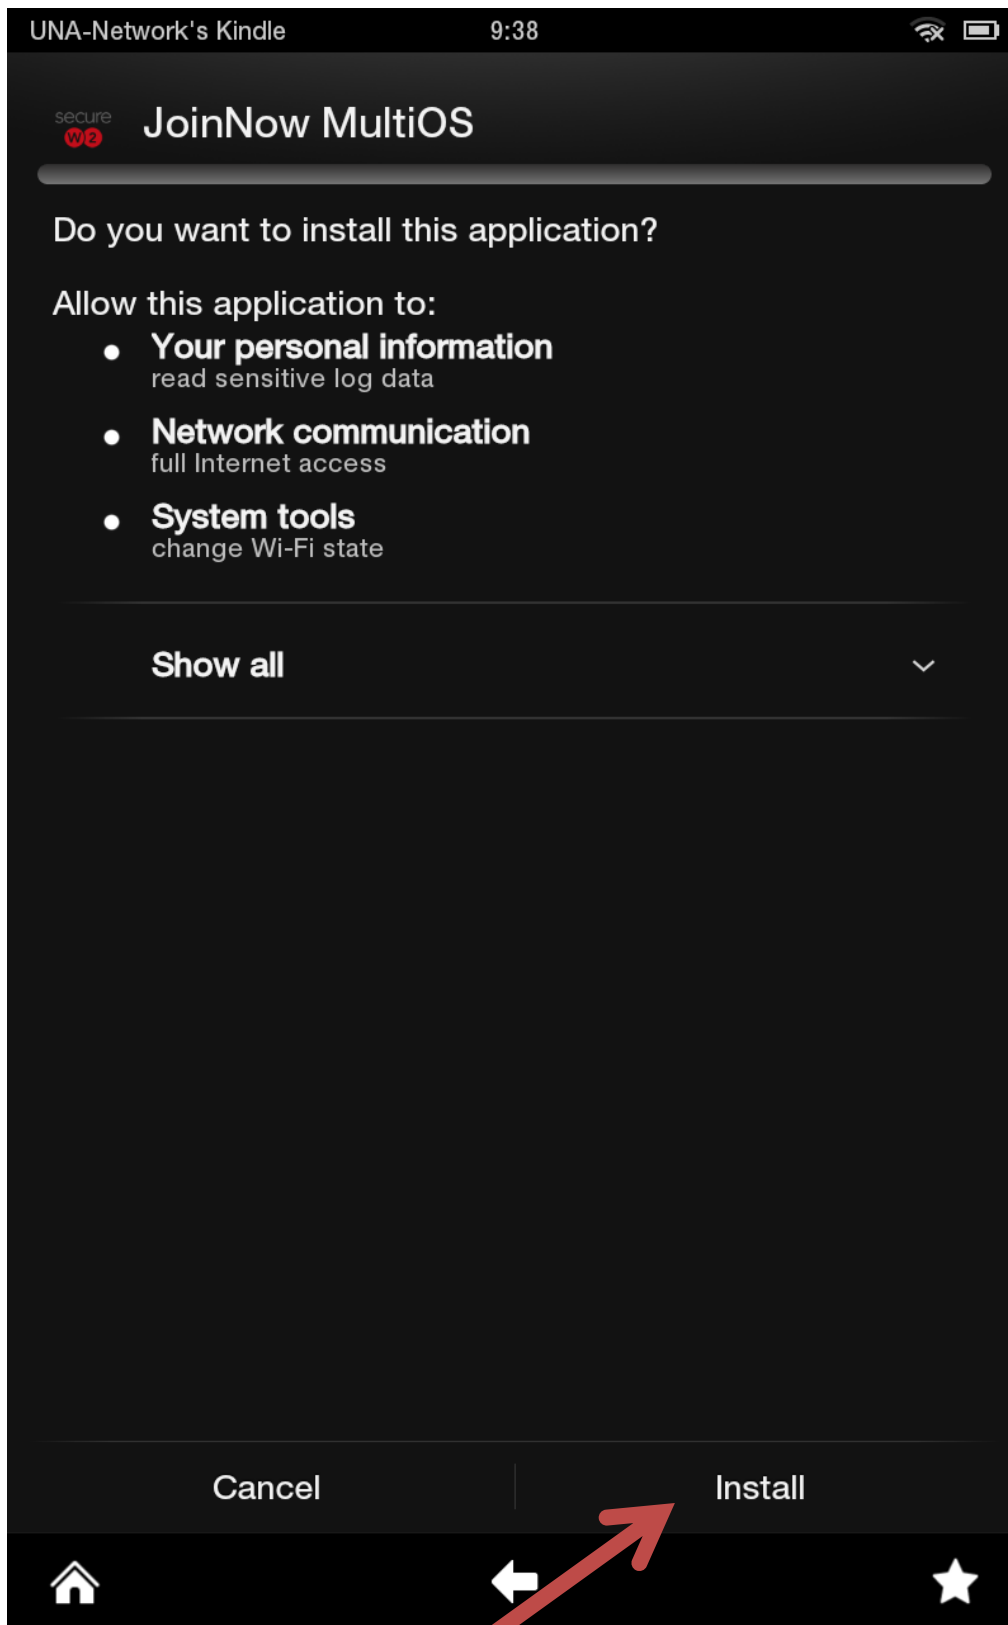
UNA-Network's Kindle 9:38

secure W2 JoinNow MultiOS

Do you want to install this application?

Allow this application to:

- Your personal information
read sensitive log data
- Network communication
full Internet access
- System tools
change Wi-Fi state

Show all

Cancel Install